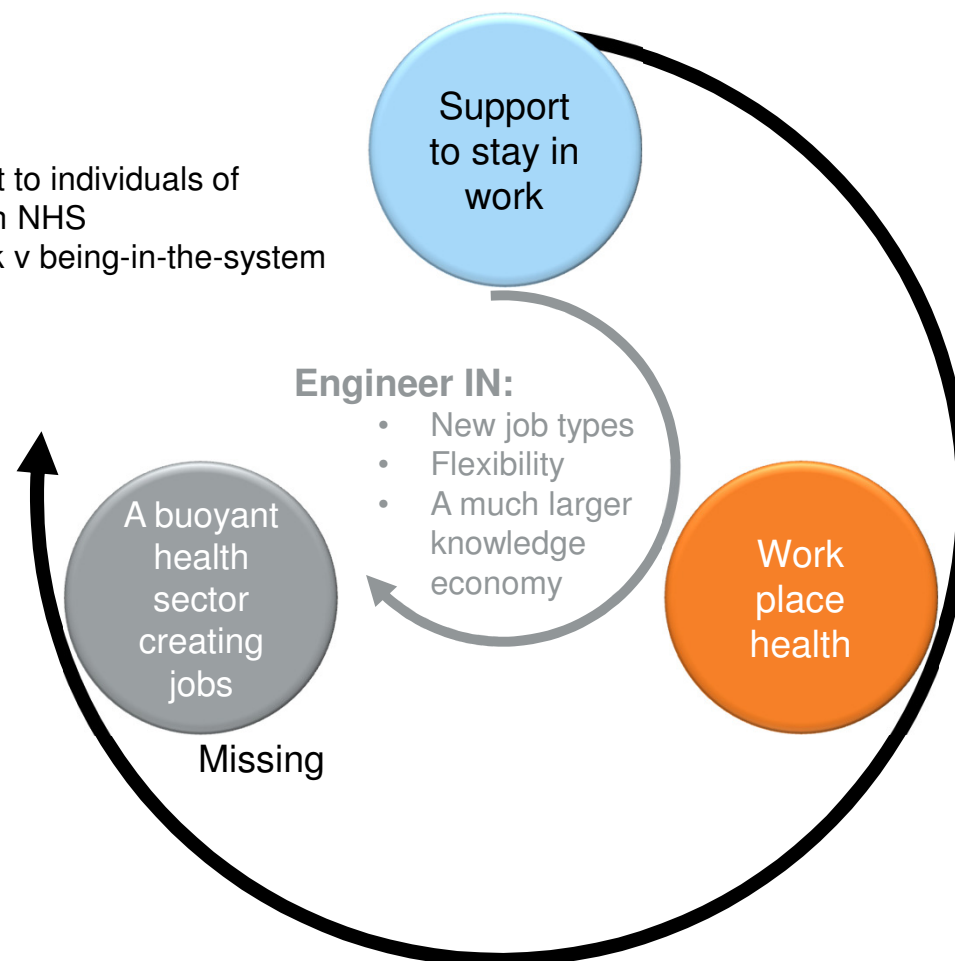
t to individuals of
n NHS
k v being-in-the-system

Support to stay in work

Engineer IN:
• New job types
• Flexibility
• A much larger knowledge economy

A buoyant health sector creating jobs

Work place health

Missing